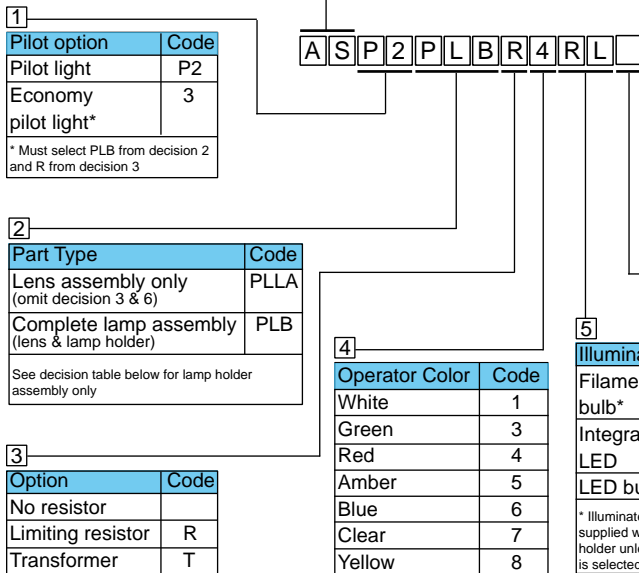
A S P 2 P L B R 4 R L

1

| Pilot option | Code |
|---|---|
| Pilot light | P2 |
| Economy pilot light* | 3 |

* Must select PLB from decision 2 and R from decision 3

2

| Part Type | Code |
|---|---|
| Lens assembly only (omit decision 3 & 6) | PLLA |
| Complete lamp assembly (lens & lamp holder) | PLB |

See decision table below for lamp holder assembly only

3

| Option | Code |
|---|---|
| No resistor | |
| Limiting resistor | R |
| Transformer | T |

4

| Operator Color | Code |
|---|---|
| White | 1 |
| Green | 3 |
| Red | 4 |
| Amber | 5 |
| Blue | 6 |
| Clear | 7 |
| Yellow | 8 |

5

| Illumina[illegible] |
|---|
| Filame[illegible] bulb* |
| Integra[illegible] LED |
| LED bu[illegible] |

* Illuminat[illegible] supplied w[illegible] holder unle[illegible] is selected